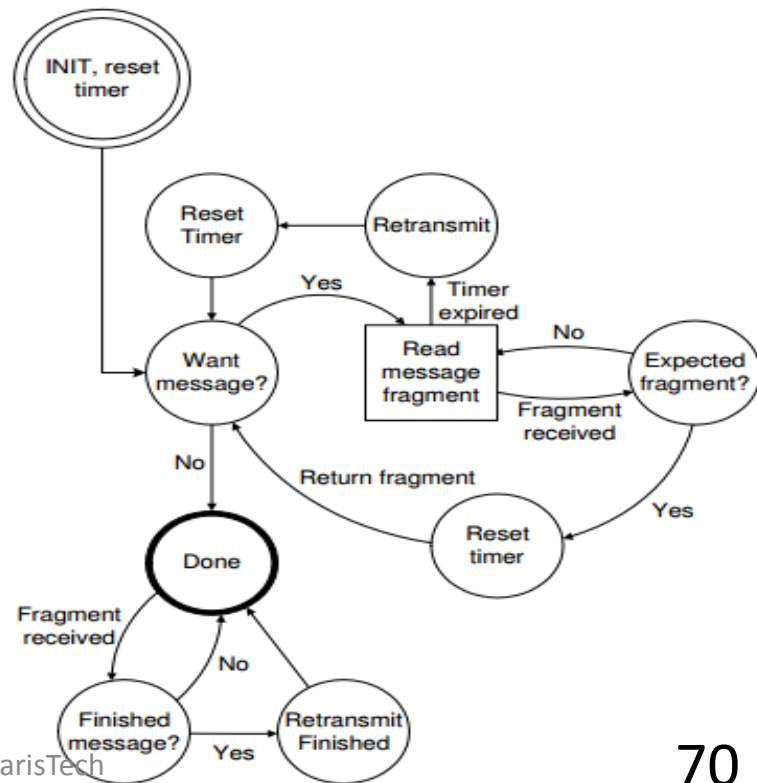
INIT, reset timer

Reset Timer

Retransmit

Yes

Timer expired

No

Want message?

Read message fragment

Expected fragment?

Fragment received

No

Return fragment

Yes

Reset timer

Done

Fragment received

No

Finished message?

Yes

Retransmit Finished

arisTech

70